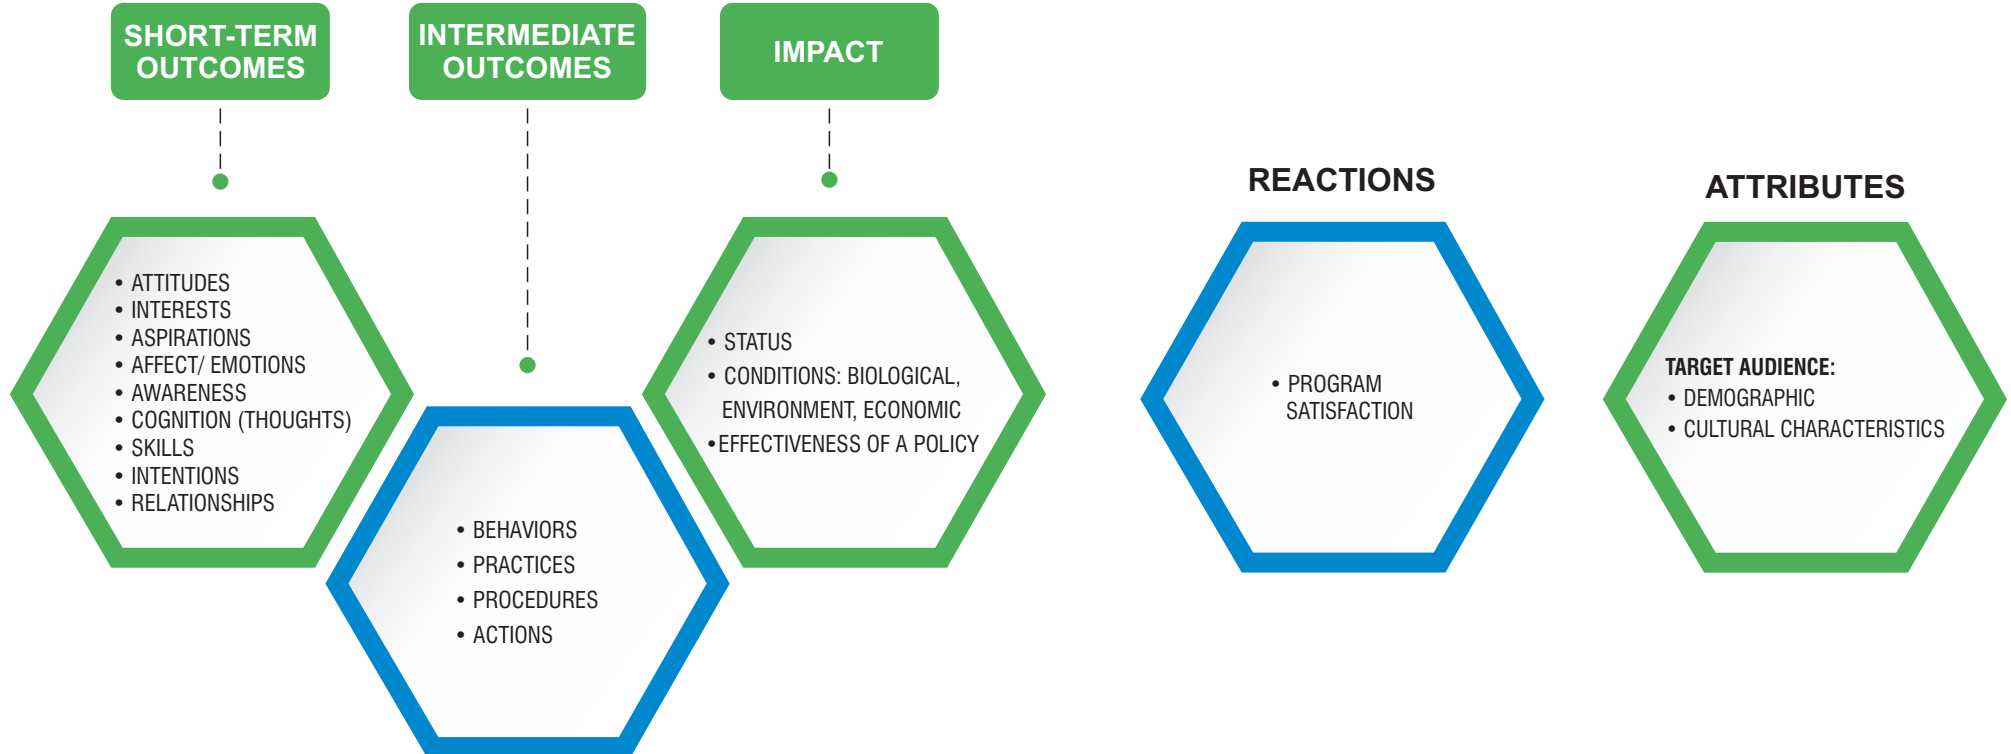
SHORT-TERM OUTCOMES

INTERMEDIATE OUTCOMES

IMPACT

• ATTITUDES
• INTERESTS
• ASPIRATIONS
• AFFECT/ EMOTIONS
• AWARENESS
• COGNITION (THOUGHTS)
• SKILLS
• INTENTIONS
• RELATIONSHIPS

• BEHAVIORS
• PRACTICES
• PROCEDURES
• ACTIONS

• STATUS
• CONDITIONS: BIOLOGICAL, ENVIRONMENT, ECONOMIC
•EFFECTIVENESS OF A POLICY

REACTIONS

• PROGRAM SATISFACTION

ATTRIBUTES

TARGET AUDIENCE:
• DEMOGRAPHIC
• CULTURAL CHARACTERISTICS